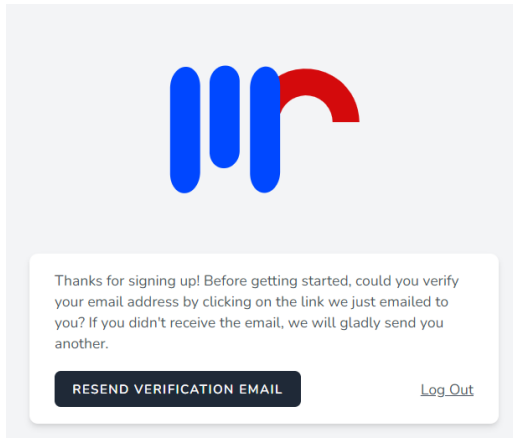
Thanks for signing up! Before getting started, could you verify your email address by clicking on the link we just emailed to you? If you didn't receive the email, we will gladly send you another.

RESEND VERIFICATION EMAIL

Log Out